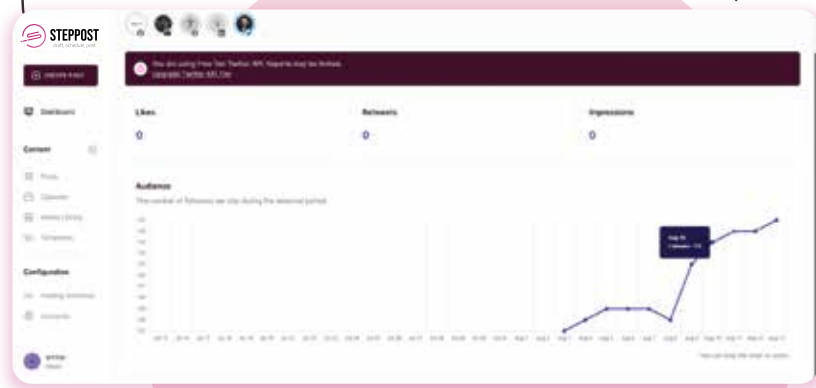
STEPPOST
draft schedule post

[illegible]

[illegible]

Dashboard

Content

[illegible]

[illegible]

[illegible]

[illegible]

Configuration

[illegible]

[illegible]

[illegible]

You are using Free Tier Twitter API. Reports may be limited.
Upgrade Twitter API Tier

Likes
0

Retweets
0

Impressions
0

Audience
The number of followers we clip during the selected period.

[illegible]